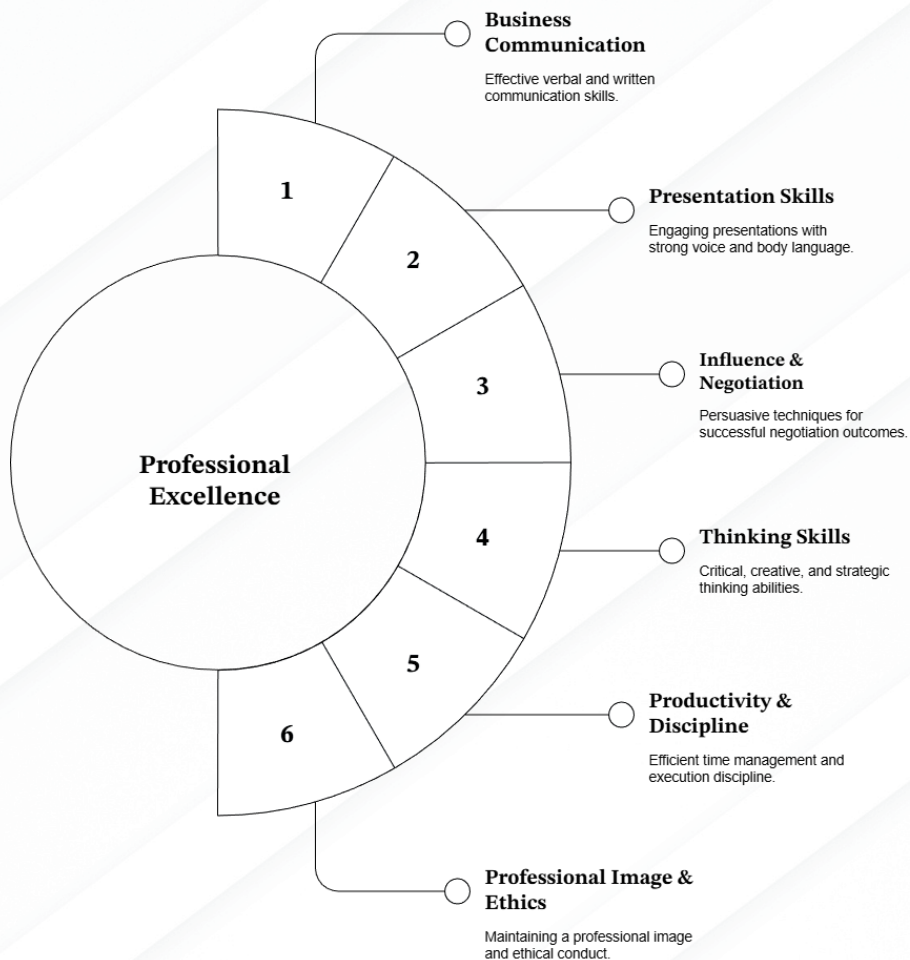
Business Communication

Effective verbal and written communication skills.

1

Presentation Skills

Engaging presentations with strong voice and body language.

2

Influence & Negotiation

Persuasive techniques for successful negotiation outcomes.

3

Professional Excellence

4

Thinking Skills

Critical, creative, and strategic thinking abilities.

5

Productivity & Discipline

Efficient time management and execution discipline.

6

Professional Image & Ethics

Maintaining a professional image and ethical conduct.